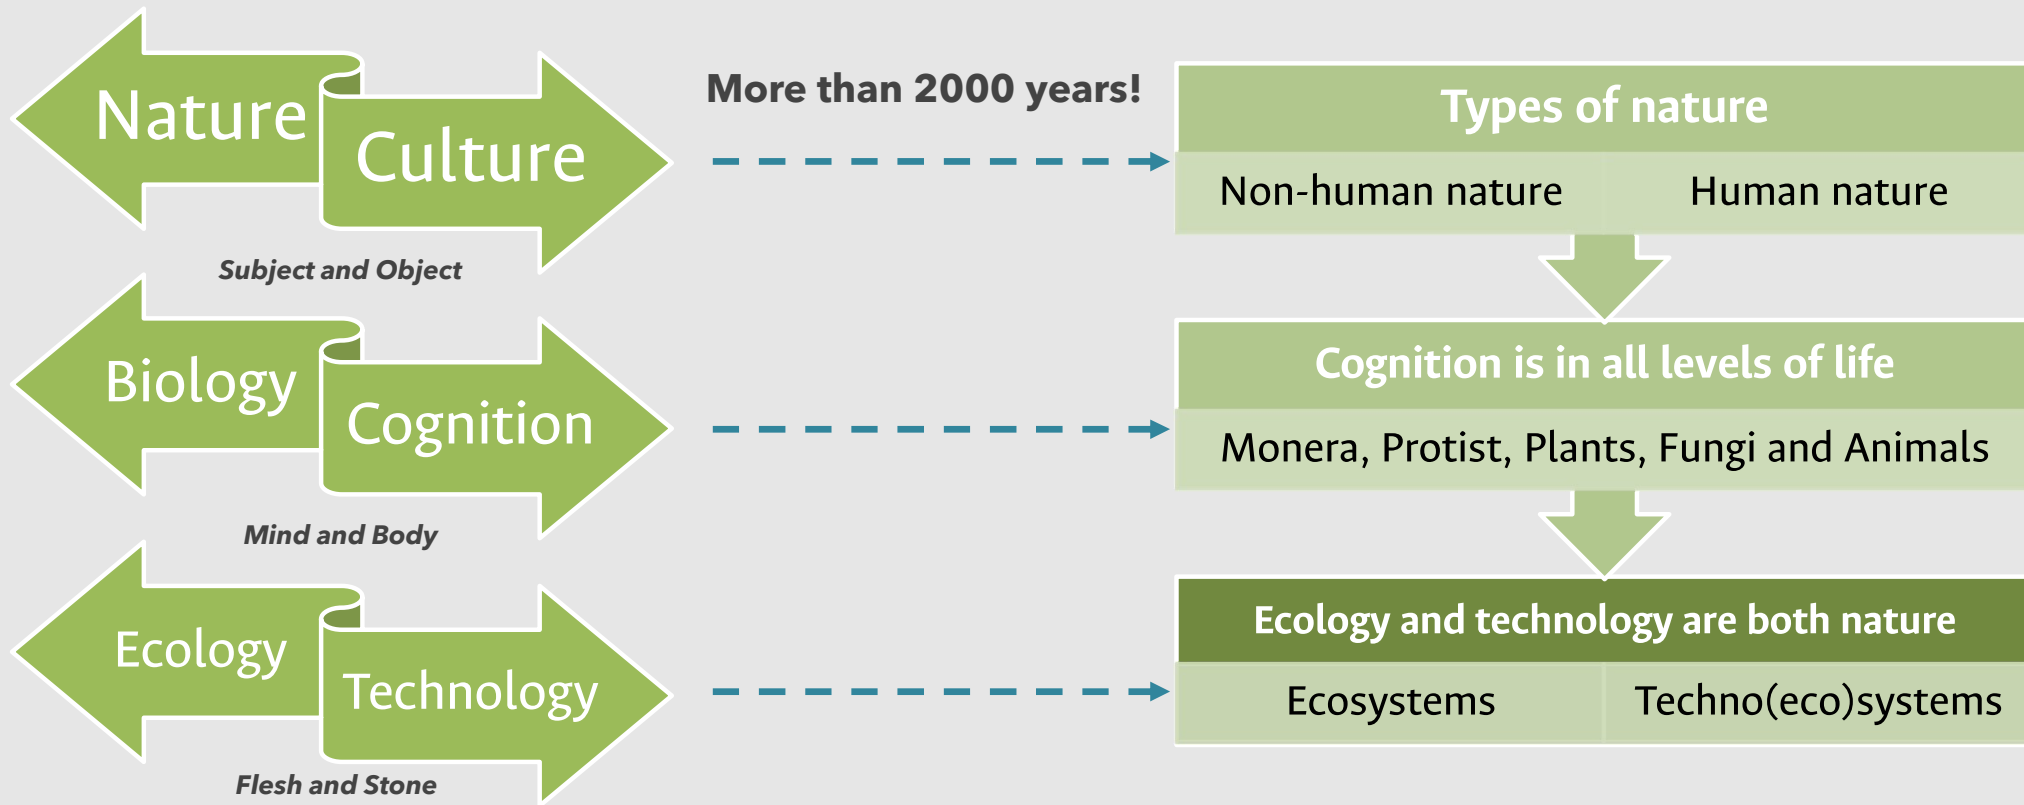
Nature

Culture

Subject and Object

More than 2000 years!

Types of nature

| Non-human nature | Human nature |
|---|---|

Biology

Cognition

Mind and Body

Cognition is in all levels of life

Monera, Protist, Plants, Fungi and Animals

Ecology

Technology

Flesh and Stone

Ecology and technology are both nature

| Ecosystems | Techno(eco)systems |
|---|---|